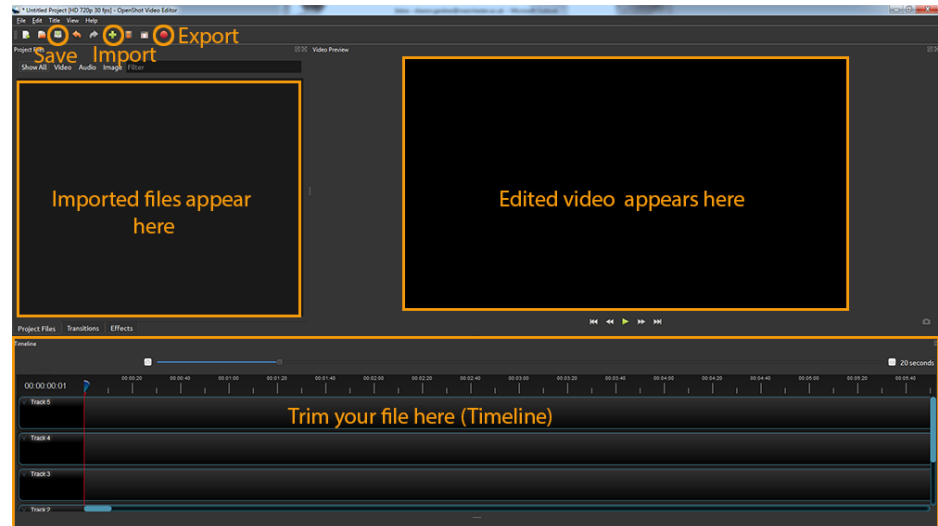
* Untitled Project [HD 720p 30 fps] - OpenShot Video Editor

File Edit Title View Help

Save Import Export

Project Files

Show All Video Audio Image Filter

Video Preview

Imported files appear here

Edited video appears here

Project Files Transitions Effects

Timeline

20 seconds

00:00:00:01

00:00:20 00:00:40 00:01:00 00:01:20 00:01:40 00:02:00 00:02:20 00:02:40 00:03:00 00:03:20 00:03:40 00:04:00 00:04:20 00:04:40 00:05:00 00:05:20 00:05:40

Track 5

Trim your file here (Timeline)

Track 4

Track 3

Track 2